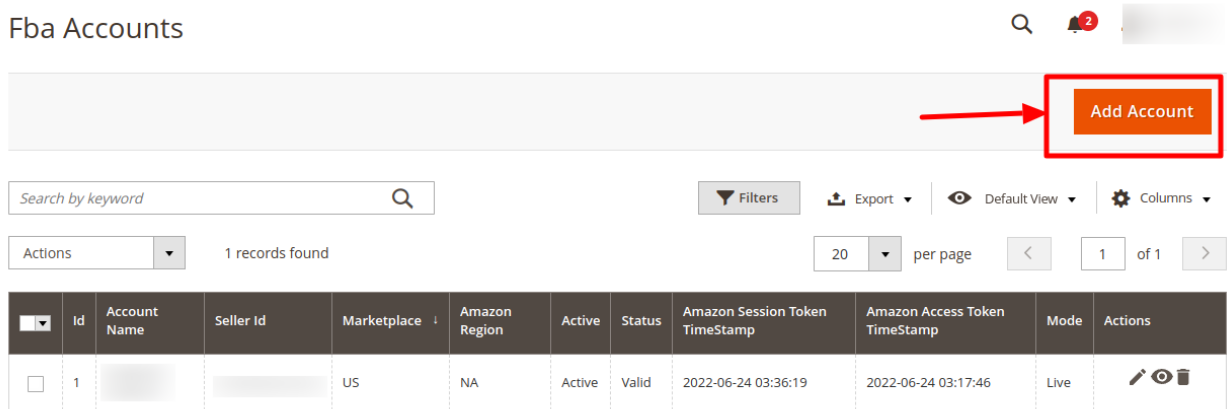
Fba Accounts

2

Add Account

Search by keyword

Filters

Export

Default View

Columns

Actions

1 records found

20

per page

1

of 1

| | Id | Account Name | Seller Id | Marketplace | Amazon Region | Active | Status | Amazon Session Token TimeStamp | Amazon Access Token TimeStamp | Mode | Actions |
|---|---|---|---|---|---|---|---|---|---|---|---|
| | 1 | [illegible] | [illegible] | US | NA | Active | Valid | 2022-06-24 03:36:19 | 2022-06-24 03:17:46 | Live | |